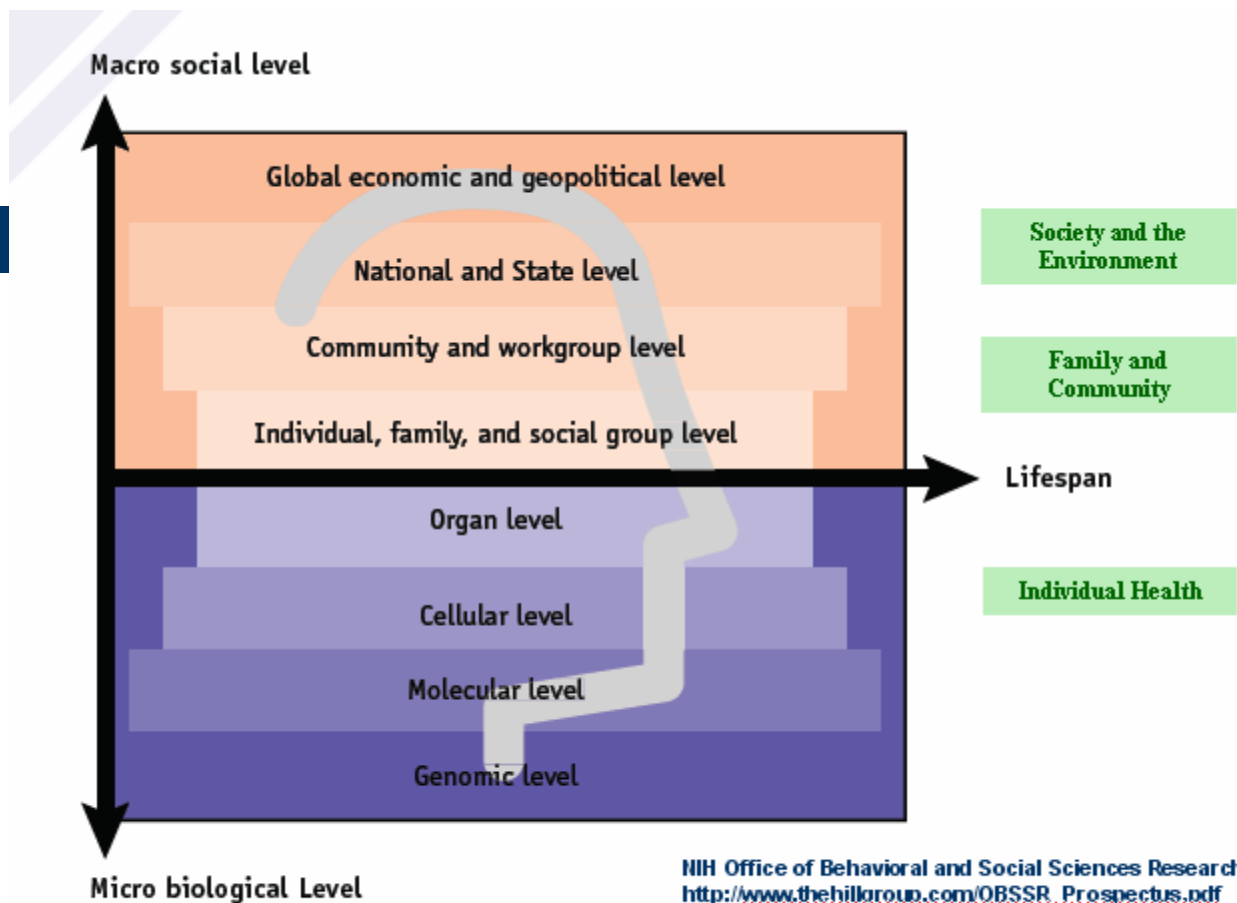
Macro social level

Global economic and geopolitical level

National and State level

Community and workgroup level

Individual, family, and social group level

Organ level

Cellular level

Molecular level

Genomic level

Micro biological Level

Lifespan

Society and the Environment

Family and Community

Individual Health

NIH Office of Behavioral and Social Sciences Researcl
http://www.thehillgroup.com/OBSSR_Prospectus.pdf